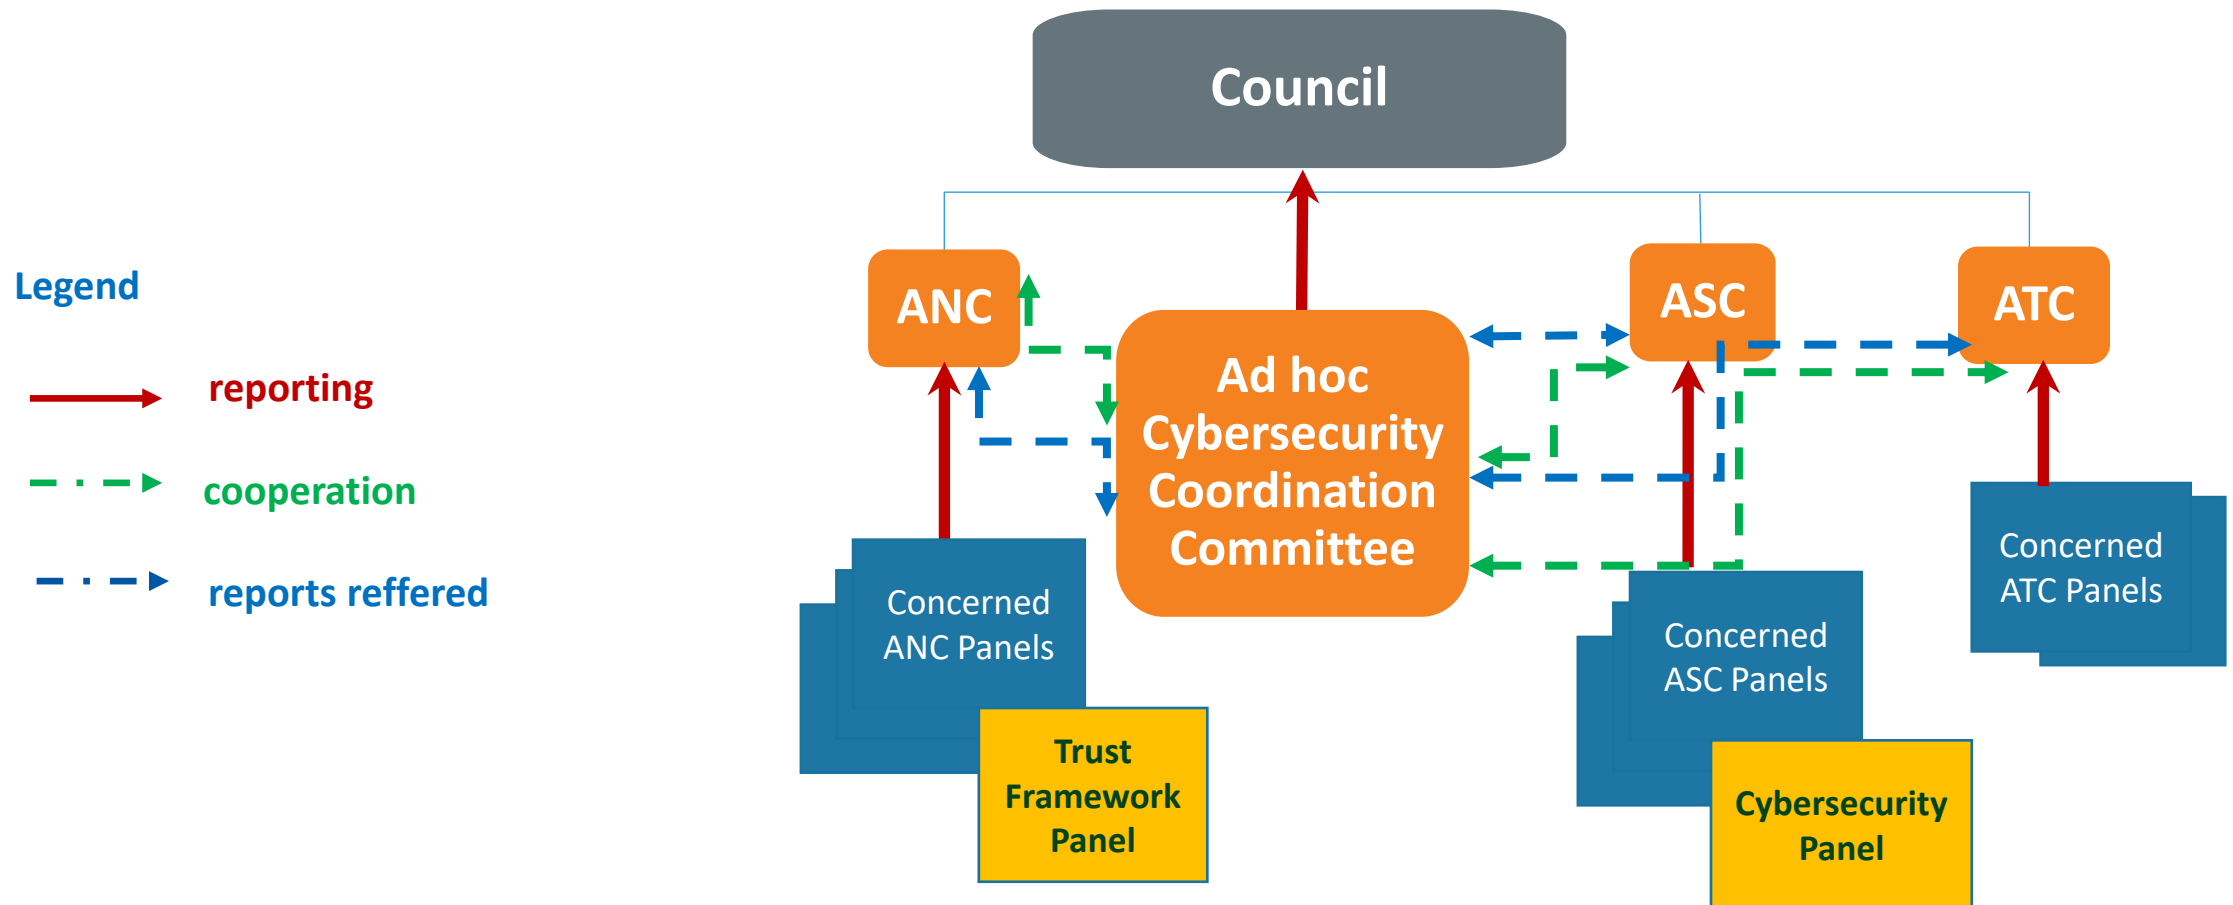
Legend

reporting

cooperation

reports reffered

Council

ANC

ASC

ATC

Ad hoc Cybersecurity Coordination Committee

Concerned ANC Panels

Trust Framework Panel

Concerned ASC Panels

Cybersecurity Panel

Concerned ATC Panels